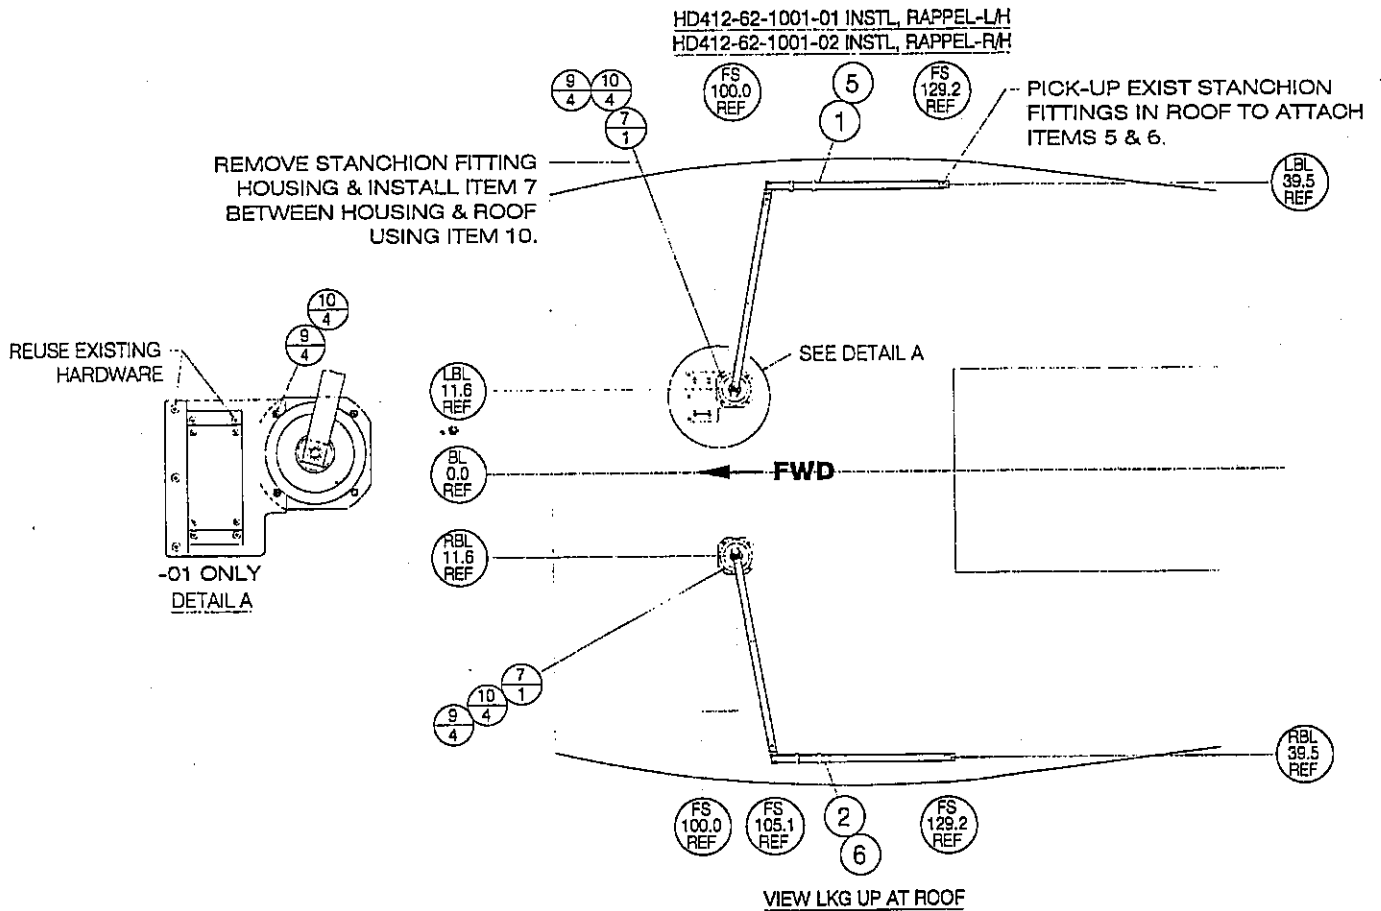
HD412-62-1001-01 INSTL, RAPPEL-L/H
HD412-62-1001-02 INSTL, RAPPEL-R/H

$\frac{9}{4}$ $\frac{10}{4}$ $\frac{7}{1}$

FS 100.0 REF

5

1

FS 129.2 REF

PICK-UP EXIST STANCHION FITTINGS IN ROOF TO ATTACH ITEMS 5 & 6.

REMOVE STANCHION FITTING HOUSING & INSTALL ITEM 7 BETWEEN HOUSING & ROOF USING ITEM 10.

LBL 39.5 REF

$\frac{10}{4}$

$\frac{9}{4}$

REUSE EXISTING HARDWARE

SEE DETAIL A

LBL 11.6 REF

BL 0.0 REF

FWD

RBL 11.6 REF

-01 ONLY
DETAIL A

$\frac{7}{1}$

$\frac{10}{4}$

$\frac{9}{4}$

RBL 39.5 REF

FS 100.0 REF

FS 105.1 REF

2

6

FS 129.2 REF

VIEW LKG UP AT ROOF